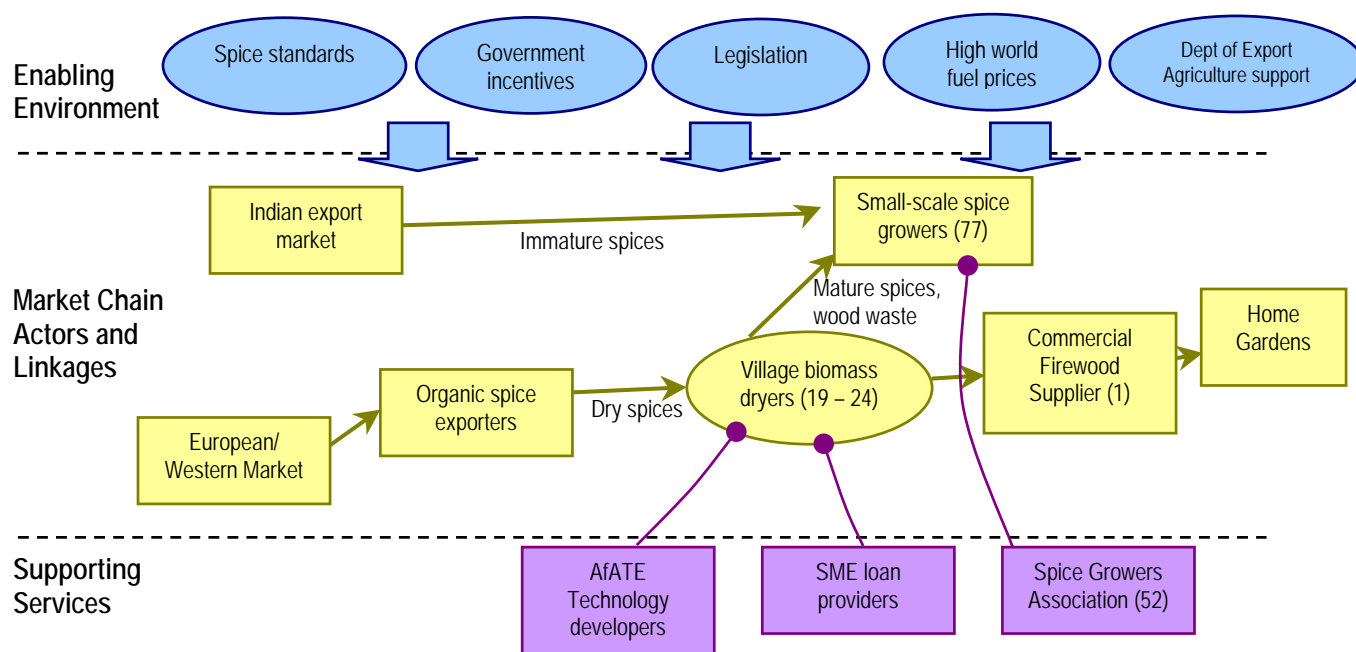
Enabling Environment

Spice standards

Government incentives

Legislation

High world fuel prices

Dept of Export Agriculture support

Market Chain Actors and Linkages

Indian export market

Immature spices

Small-scale spice growers (77)

Mature spices, wood waste

Commercial Firewood Supplier (1)

Home Gardens

Organic spice exporters

Dry spices

Village biomass dryers (19 – 24)

European/ Western Market

Supporting Services

AfATE Technology developers

SME loan providers

Spice Growers Association (52)